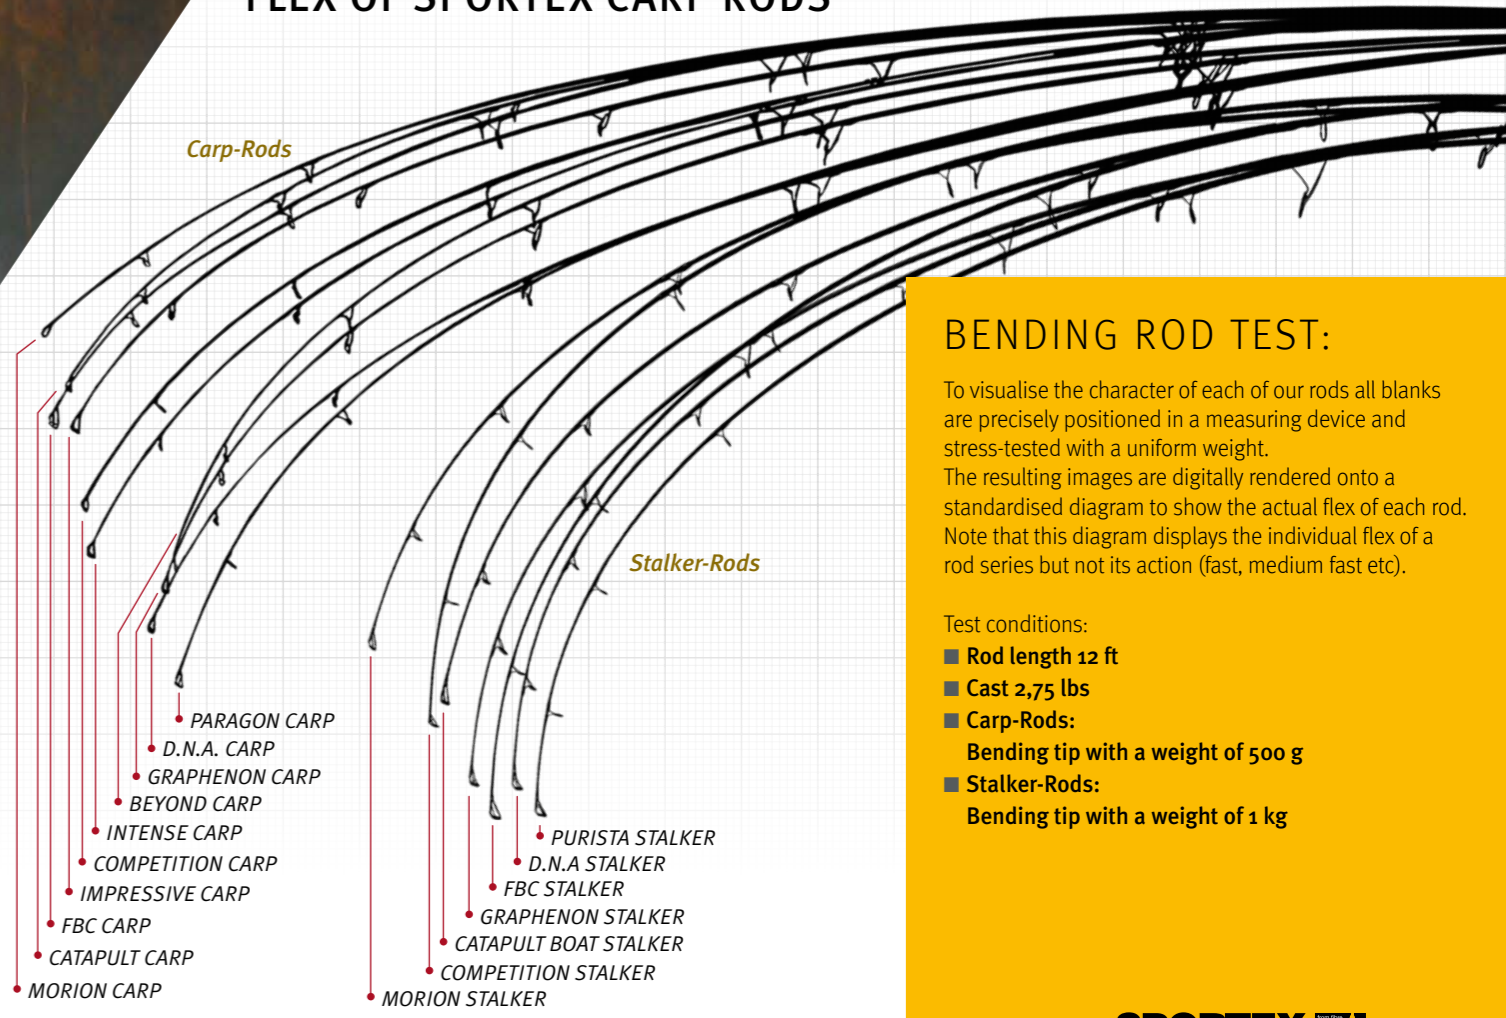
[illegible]

Carp-Rods

Stalker-Rods

PARAGON CARP
D.N.A. CARP
GRAPHENON CARP
BEYOND CARP
INTENSE CARP
COMPETITION CARP
IMPRESSIVE CARP
FBC CARP
CATAPULT CARP
MORION CARP

PURISTA STALKER
D.N.A STALKER
FBC STALKER
GRAPHENON STALKER
CATAPULT BOAT STALKER
COMPETITION STALKER
MORION STALKER

BENDING ROD TEST:

To visualise the character of each of our rods all blanks are precisely positioned in a measuring device and stress-tested with a uniform weight.
The resulting images are digitally rendered onto a standardised diagram to show the actual flex of each rod. Note that this diagram displays the individual flex of a rod series but not its action (fast, medium fast etc).

Test conditions:
Rod length 12 ft
Cast 2,75 lbs
Carp-Rods:
Bending tip with a weight of 500 g
Stalker-Rods:
Bending tip with a weight of 1 kg

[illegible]